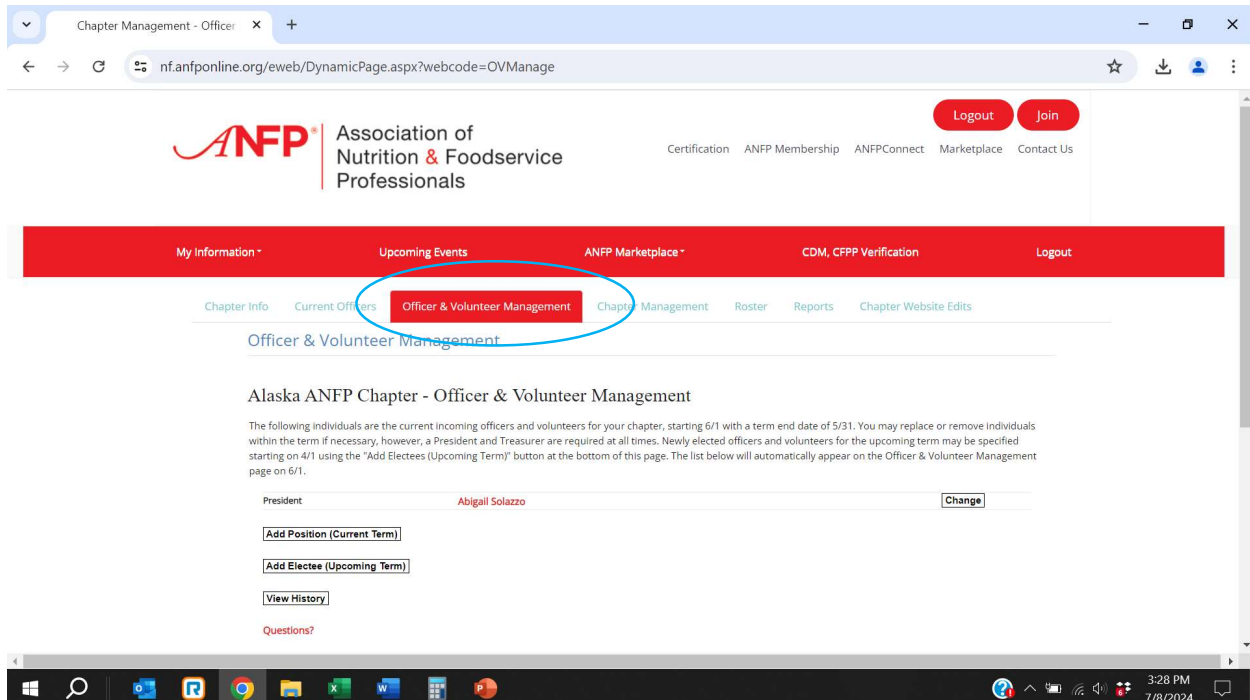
Chapter Management - Officer ×

nf.anfponline.org/eweb/DynamicPage.aspx?webcode=OVManage

ANFP® Association of Nutrition & Foodservice Professionals

Logout Join

Certification ANFP Membership ANFPConnect Marketplace Contact Us

My Information ▾ Upcoming Events ANFP Marketplace ▾ CDM, CFPP Verification Logout

Chapter Info Current Officers Officer & Volunteer Management Chapter Management Roster Reports Chapter Website Edits

Officer & Volunteer Management

Alaska ANFP Chapter - Officer & Volunteer Management

The following individuals are the current incoming officers and volunteers for your chapter, starting 6/1 with a term end date of 5/31. You may replace or remove individuals within the term if necessary, however, a President and Treasurer are required at all times. Newly elected officers and volunteers for the upcoming term may be specified starting on 4/1 using the "Add Electees (Upcoming Term)" button at the bottom of this page. The list below will automatically appear on the Officer & Volunteer Management page on 6/1.

| President | Abigail Solazzo | Change |
|---|---|---|

Add Position (Current Term)

Add Electee (Upcoming Term)

View History

Questions?

3:28 PM
7/8/2024